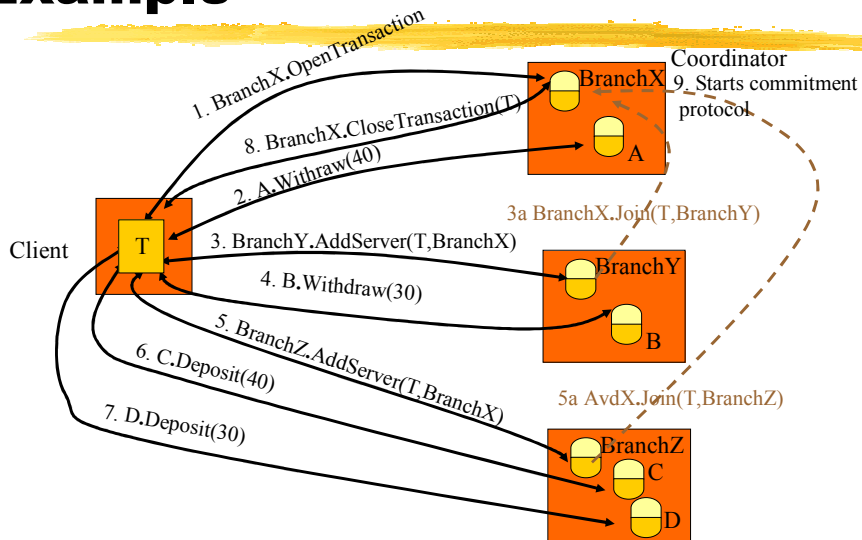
Example

1. BranchX.OpenTransaction

8. BranchX.CloseTransaction(T)

2. A.Withdraw(40)

Coordinator
9. Starts commitment protocol

BranchX

A

Client

T

3a BranchX.Join(T,BranchY)

3. BranchY.AddServer(T,BranchX)

4. B.Withdraw(30)

BranchY

B

5. BranchZ.AddServer(T,BranchX)

6. C.Deposit(40)

7. D.Deposit(30)

5a AvdX.Join(T,BranchZ)

BranchZ

C

D